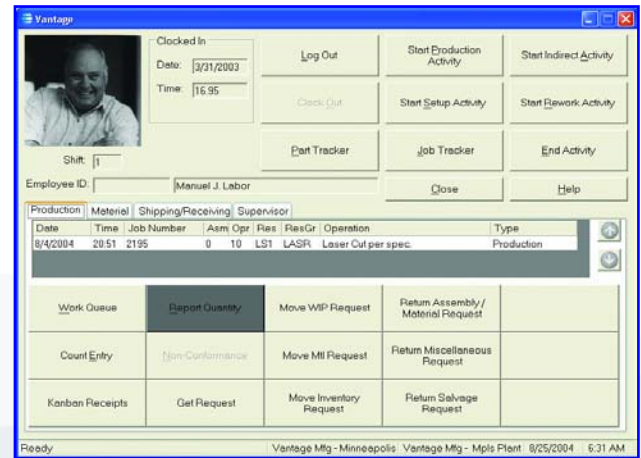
Vantage

Clocked In
Date: 3/31/2003
Time: 16.95

Shift: 1
Employee ID: Manuel J. Labor

Log Out
Clock Out
Part Tracker
Start Production Activity
Start Setup Activity
Job Tracker
Close
Start Indirect Activity
Start Rework Activity
End Activity
Help

Production | Material | Shipping/Receiving | Supervisor

| Date | Time | Job Number | Asm | Opr | Res | ResGr | Operation | Type |
|---|---|---|---|---|---|---|---|---|
| 8/4/2004 | 20:51 | 2195 | 0 | 10 | LS1 | LASR | Laser Cut per spec. | Production |

| | | | | |
|---|---|---|---|---|
| Work Queue | Report Quantity | Move WIP Request | Return Assembly / Material Request | |
| Count Entry | Non-Conformance | Move Mtl Request | Return Miscellaneous Request | |
| Kanban Receipts | Get Request | Move Inventory Request | Return Salvage Request | |

Ready | Vantage Mfg - Minneapolis | Vantage Mfg - Mpls Plant | 8/25/2004 | 6:31 AM